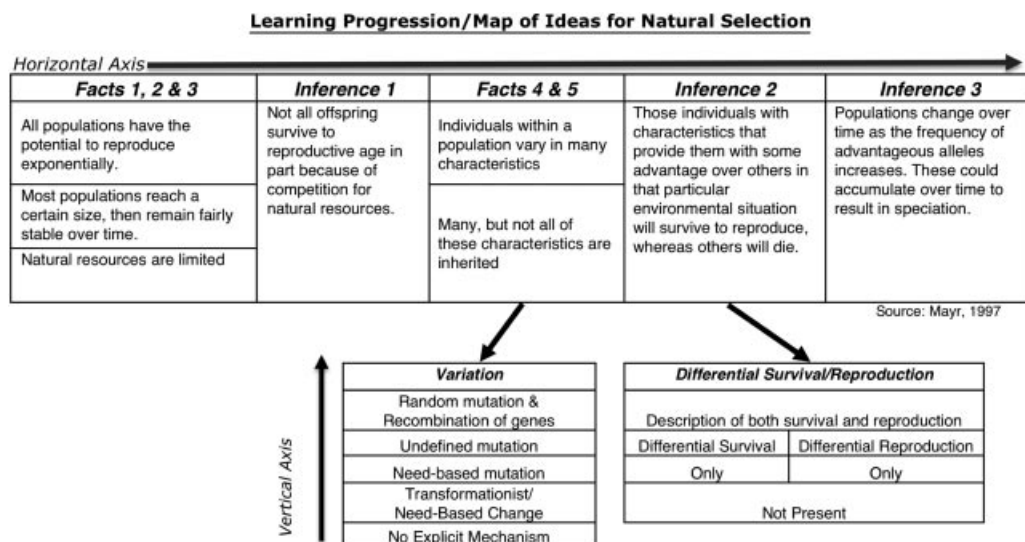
Learning Progression/Map of Ideas for Natural Selection

Horizontal Axis

| Facts 1, 2 & 3 | Inference 1 | Facts 4 & 5 | Inference 2 | Inference 3 |
|---|---|---|---|---|
| All populations have the potential to reproduce exponentially. Most populations reach a certain size, then remain fairly stable over time. Natural resources are limited | Not all offspring survive to reproductive age in part because of competition for natural resources. | Individuals within a population vary in many characteristics. Many, but not all of these characteristics are inherited | Those individuals with characteristics that provide them with some advantage over others in that particular environmental situation will survive to reproduce, whereas others will die. | Populations change over time as the frequency of advantageous alleles increases. These could accumulate over time to result in speciation. |

Source: Mayr, 1997

Vertical Axis

| Variation |
|---|
| Random mutation & Recombination of genes |
| Undefined mutation |
| Need-based mutation |
| Transformationist/ Need-Based Change |
| No Explicit Mechanism |

| Differential Survival/Reproduction | |
|---|---|
| Description of both survival and reproduction | |
| Differential Survival Only | Differential Reproduction Only |
| Not Present | |